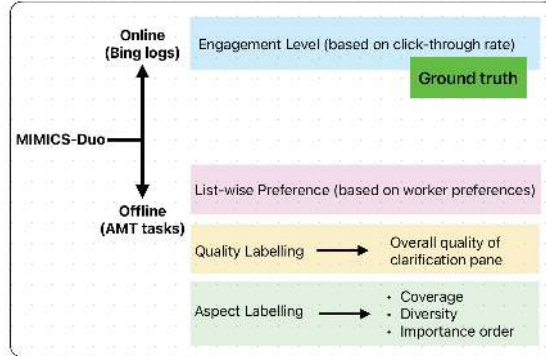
Online
(Bing logs)

Engagement Level (based on click-through rate)

Ground truth

MIMICS-Duo

List-wise Preference (based on worker preferences)

Offline
(AMT tasks)

Quality Labelling

Overall quality of clarification pane

Aspect Labelling

• Coverage
• Diversity
• Importance order